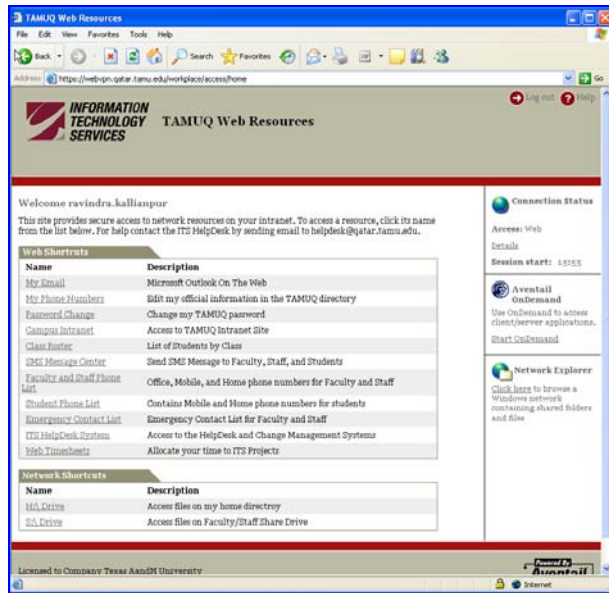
TAMUQ Web Resources

File Edit View Favorites Tools Help

Back Search Favorites

Address https://webvpn.qatar.tamu.edu/workplace/access/home Go

INFORMATION TECHNOLOGY SERVICES

TAMUQ Web Resources

Log out Help

Welcome ravindra.kallianpur

This site provides secure access to network resources on your intranet. To access a resource, click its name from the list below. For help contact the ITS HelpDesk by sending email to helpdesk@qatar.tamu.edu.

Web Shortcuts

| Name | Description |
|---|---|
| My Email | Microsoft Outlook On The Web |
| My Phone Numbers | Edit my official information in the TAMUQ directory |
| Password Change | Change my TAMUQ password |
| Campus Intranet | Access to TAMUQ Intranet Site |
| Class Roster | List of Students by Class |
| SMS Message Center | Send SMS Message to Faculty, Staff, and Students |
| Faculty and Staff Phone List | Office, Mobile, and Home phone numbers for Faculty and Staff |
| Student Phone List | Contains Mobile and Home phone numbers for students |
| Emergency Contact List | Emergency Contact List for Faculty and Staff |
| ITS HelpDesk System | Access to the HelpDesk and Change Management Systems |
| Web Timesheets | Allocate your time to ITS Projects |

Network Shortcuts

| Name | Description |
|---|---|
| H:\ Drive | Access files on my home directroy |
| S:\ Drive | Access files on Faculty/Staff Share Drive |

Connection Status

Access: Web

Details

Session start: 15:55

Aventail OnDemand

Use OnDemand to access client/server applications.

Start OnDemand

Network Explorer

Click here to browse a Windows network containing shared folders and files

Licensed to Company Texas AandM University

Powered By Aventail

Internet